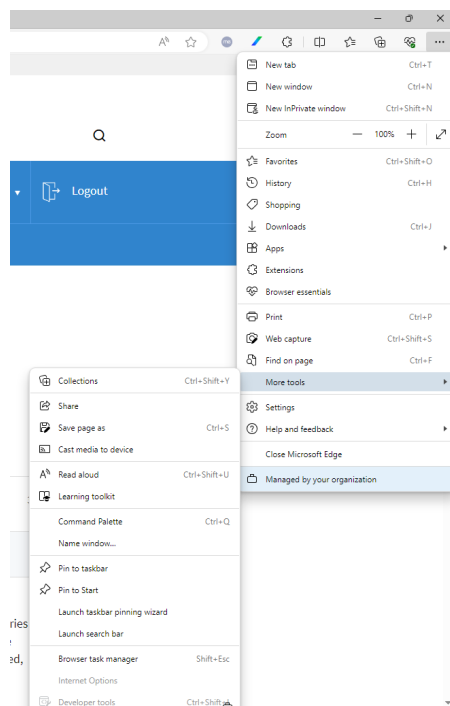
Logout

New tab Ctrl+T
New window Ctrl+N
New InPrivate window Ctrl+Shift+N
Zoom 100%
Favorites Ctrl+Shift+O
History Ctrl+H
Shopping
Downloads Ctrl+J
Apps
Extensions
Browser essentials
Print Ctrl+P
Web capture Ctrl+Shift+S
Find on page Ctrl+F
More tools
Settings
Help and feedback
Close Microsoft Edge
Managed by your organization

Collections Ctrl+Shift+Y
Share
Save page as Ctrl+S
Cast media to device
Read aloud Ctrl+Shift+U
Learning toolkit
Command Palette Ctrl+Q
Name window...
Pin to taskbar
Pin to Start
Launch taskbar pinning wizard
Launch search bar
Browser task manager Shift+Esc
Internet Options
Developer tools Ctrl+Shift+I

ries
e
ed,